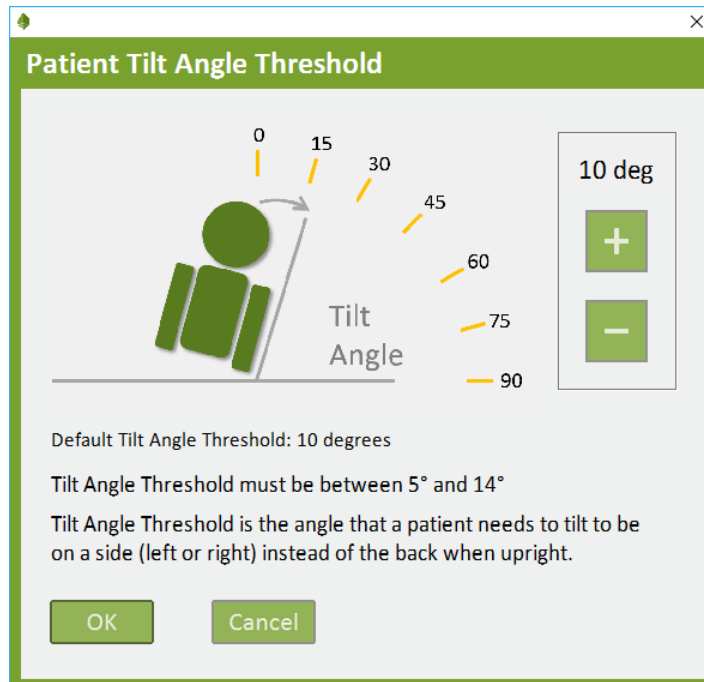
×

Patient Tilt Angle Threshold

0
15
30
45
60
75
90

Tilt Angle

10 deg

+

−

Default Tilt Angle Threshold: 10 degrees

Tilt Angle Threshold must be between 5° and 14°

Tilt Angle Threshold is the angle that a patient needs to tilt to be on a side (left or right) instead of the back when upright.

OK

Cancel